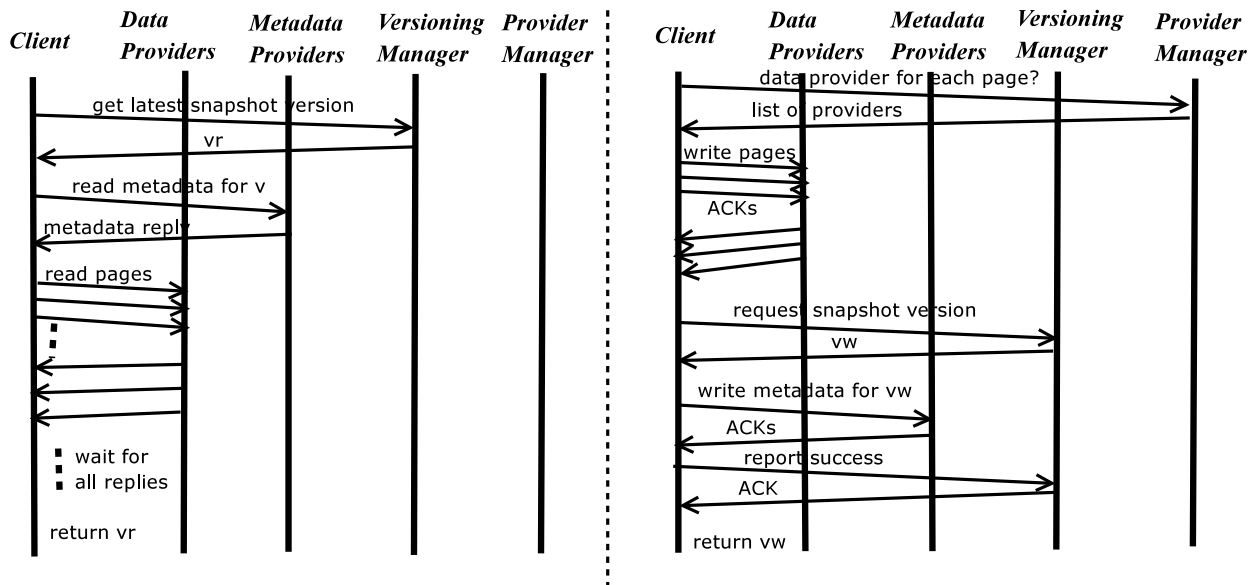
Client
Data Providers
Metadata Providers
Versioning Manager
Provider Manager

get latest snapshot version
vr
read metadata for v
metadata reply
read pages
wait for all replies
return vr

Client
Data Providers
Metadata Providers
Versioning Manager
Provider Manager

data provider for each page?
list of providers
write pages
ACKs
request snapshot version
vw
write metadata for vw
ACKs
report success
ACK
return vw